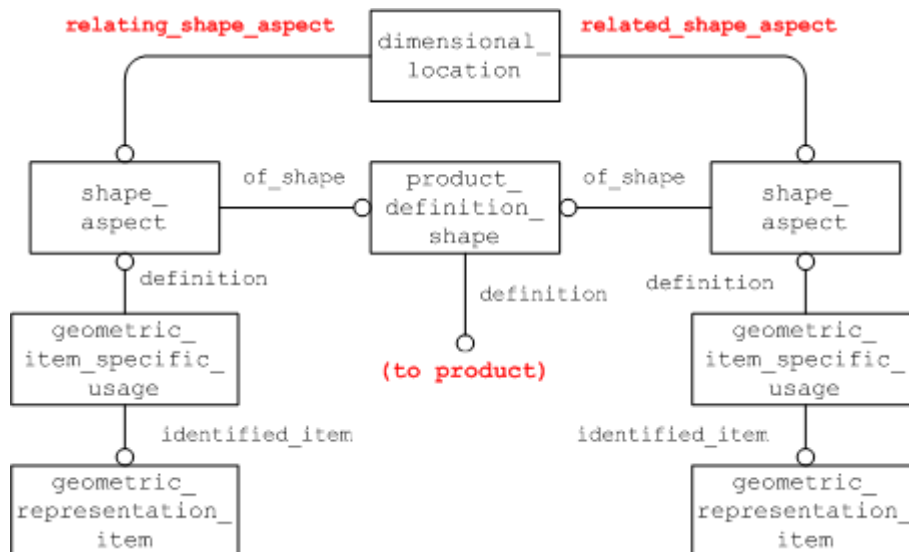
relating_shape_aspect

dimensional_ location

related_shape_aspect

shape_ aspect

of_shape

product_ definition_ shape

of_shape

shape_ aspect

definition

definition

definition

geometric_ item_specific_ usage

(to product)

geometric_ item_specific_ usage

identified_item

identified_item

geometric_ representation_ item

geometric_ representation_ item